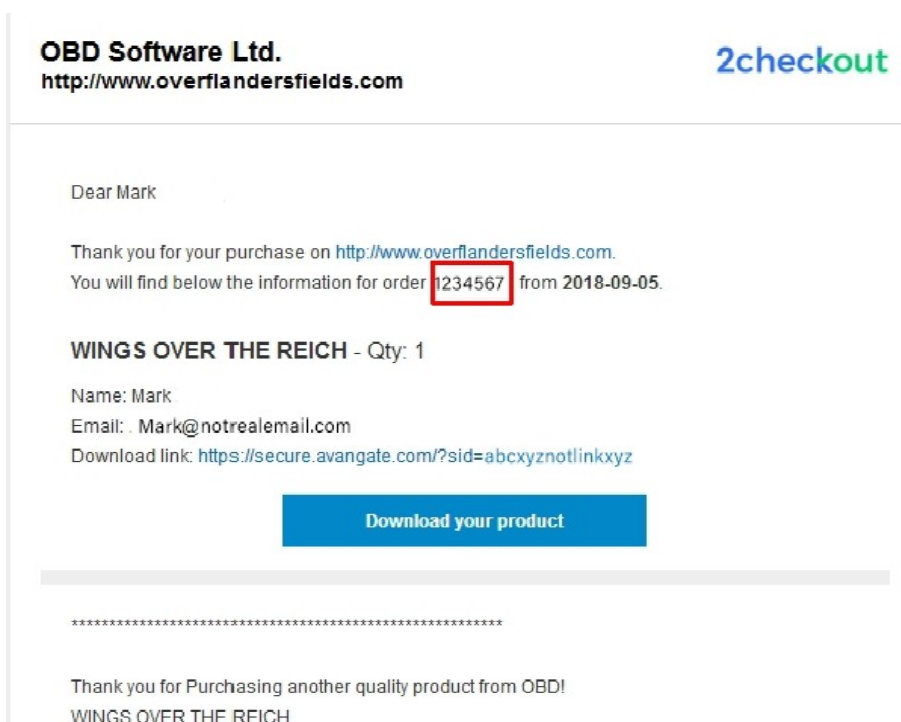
OBD Software Ltd.
http://www.overflandersfields.com

2checkout

Dear Mark

Thank you for your purchase on http://www.overflandersfields.com.
You will find below the information for order 1234567 from 2018-09-05.

WINGS OVER THE REICH - Qty: 1

Name: Mark
Email: . Mark@notrealemail.com
Download link: https://secure.avangate.com/?sid=abcxyznotlinkxyz

Download your product

**********************************************************

Thank you for Purchasing another quality product from OBD!
WINGS OVER THE REICH